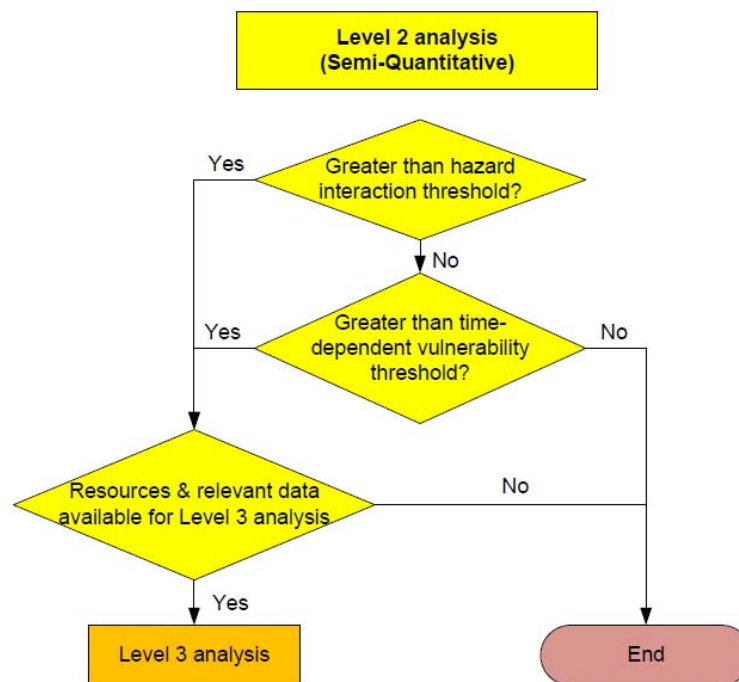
Level 2 analysis
(Semi-Quantitative)

Yes

Greater than hazard interaction threshold?

No

Yes

Greater than time-dependent vulnerability threshold?

No

Resources & relevant data available for Level 3 analysis

No

Yes

Level 3 analysis

End